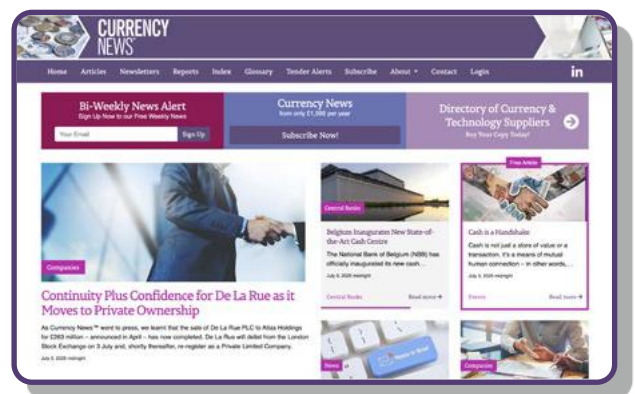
CURRENCY NEWS™

Home Articles Newsletters Reports Index Glossary Tender Alerts Subscribe About Contact Login

in

Bi-Weekly News Alert
Sign Up Now to our Free Weekly News

Your Email

Sign Up

Currency News
from only £1,000 per year

Subscribe Now!

Directory of Currency & Technology Suppliers
Buy Your Copy Today!

Companies

Continuity Plus Confidence for De La Rue as it Moves to Private Ownership

As Currency News™ went to press, we learnt that the sale of De La Rue PLC to Atlas Holdings for £263 million – announced in April – has now completed. De La Rue will delist from the London Stock Exchange on 3 July and, shortly thereafter, re-register as a Private Limited Company.

July 3, 2025 midnight

Central Banks

Belgium Inaugurates New State-of-the-Art Cash Centre

The National Bank of Belgium (NBB) has officially inaugurated its new cash ...

July 3, 2025 midnight

Central Banks

Read more

Free Article

Cash is a Handshake

Cash is not just a store of value or a transaction. It's a means of mutual human connection – in other words, ...

July 3, 2025 midnight

Events

Read more

News

Companies